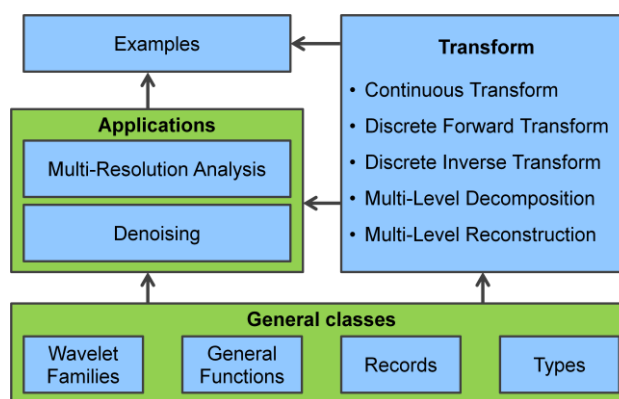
Examples

Transform

• Continuous Transform
• Discrete Forward Transform
• Discrete Inverse Transform
• Multi-Level Decomposition
• Multi-Level Reconstruction

Applications

Multi-Resolution Analysis

Denoising

General classes

Wavelet Families

General Functions

Records

Types